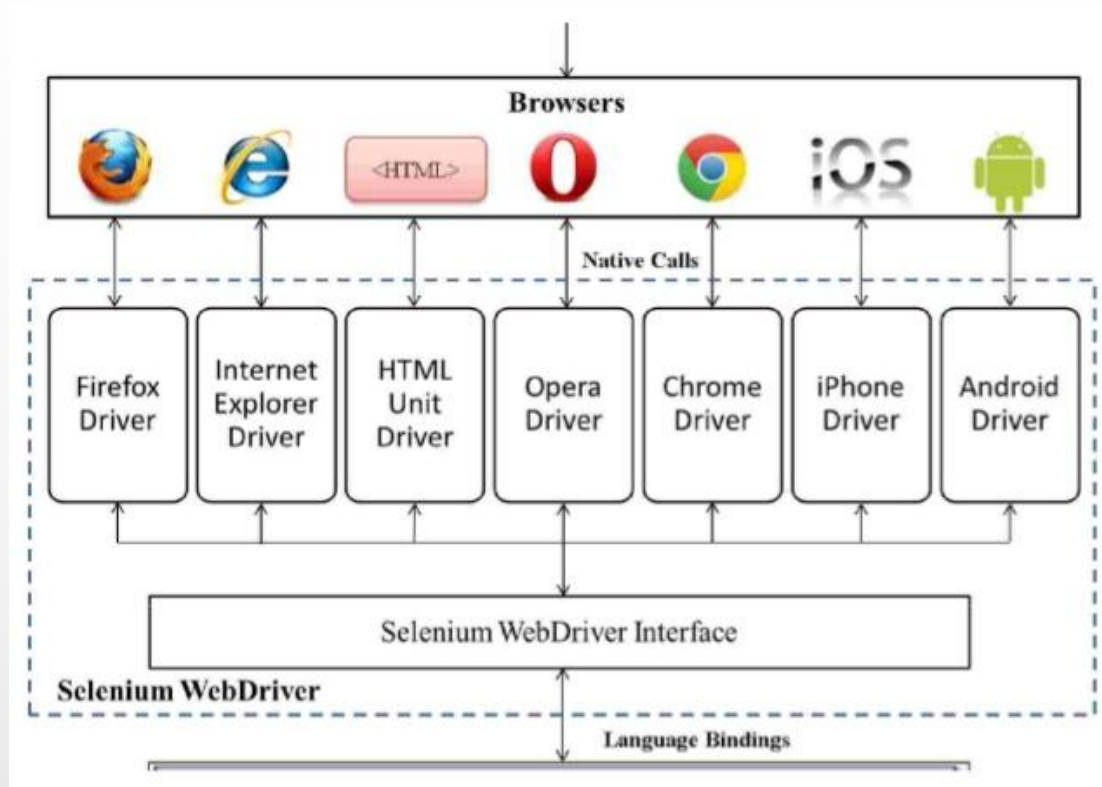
Browsers

<HTML>

iOS

Native Calls

Firefox Driver

Internet Explorer Driver

HTML Unit Driver

Opera Driver

Chrome Driver

iPhone Driver

Android Driver

Selenium WebDriver Interface

Selenium WebDriver

Language Bindings